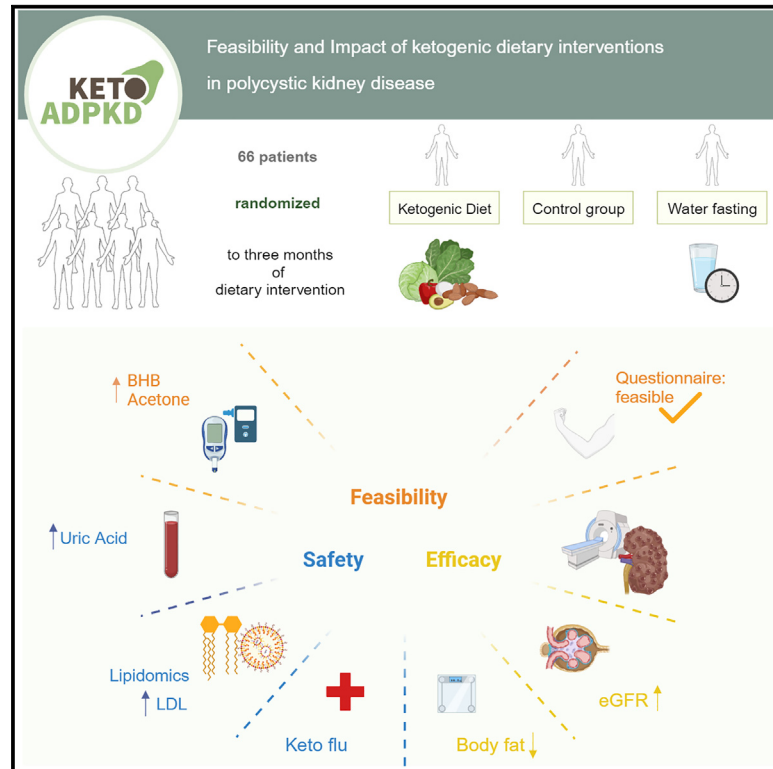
Feasibility and Impact of ketogenic dietary interventions in polycystic kidney disease

KETO ADPKD

66 patients

randomized

to three months of dietary intervention

Ketogenic Diet

Control group

Water fasting

↑ BHB Acetone

Questionnaire: feasible

Feasibility

↑Uric Acid

Safety

Efficacy

Lipidomics

↑ LDL

Keto flu

Body fat ↓

eGFR ↑